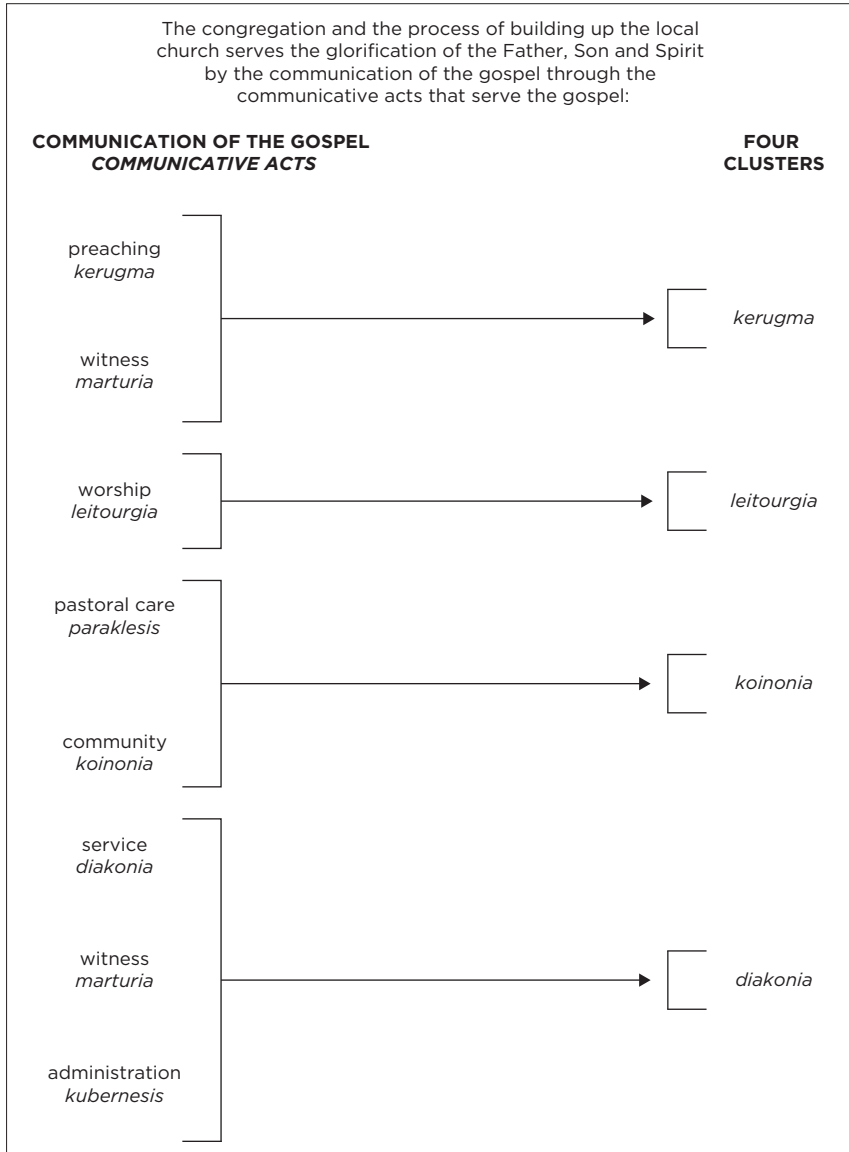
The congregation and the process of building up the local church serves the glorification of the Father, Son and Spirit by the communication of the gospel through the communicative acts that serve the gospel:

COMMUNICATION OF THE GOSPEL
*COMMUNICATIVE ACTS*

FOUR CLUSTERS

preaching
*kerugma*

witness
*marturia*

*kerugma*

worship
*leitourgia*

*leitourgia*

pastoral care
*paraklesis*

community
*koinonia*

*koinonia*

service
*diakonia*

witness
*marturia*

administration
*kubernesis*

*diakonia*